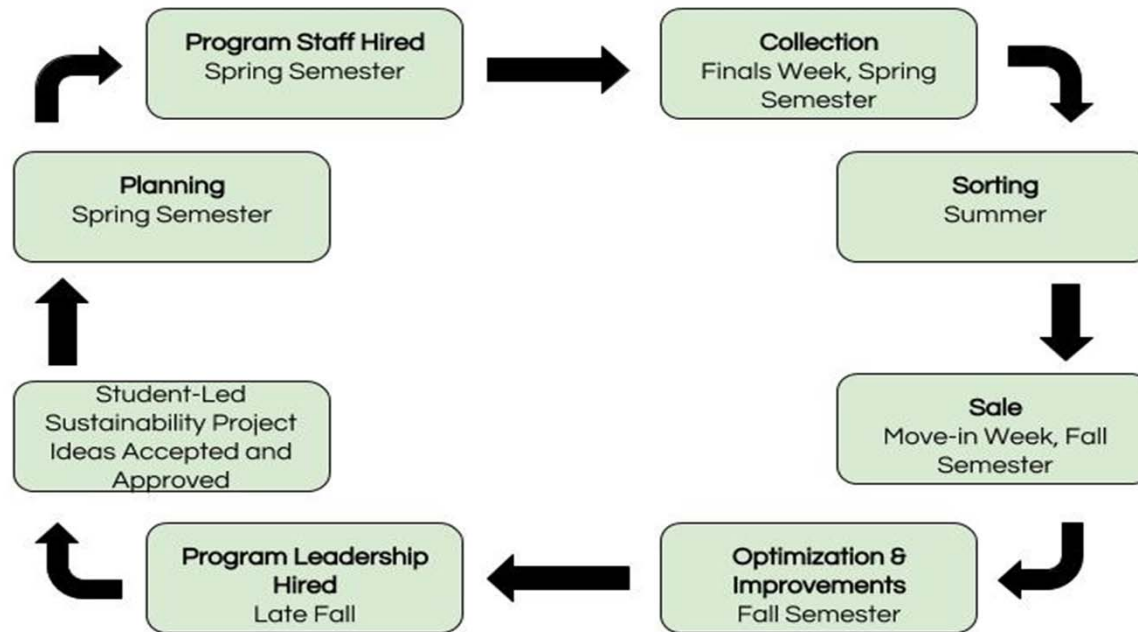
Program Staff Hired
Spring Semester

Collection
Finals Week, Spring Semester

Sorting
Summer

Sale
Move-in Week, Fall Semester

Optimization & Improvements
Fall Semester

Program Leadership Hired
Late Fall

Student-Led Sustainability Project Ideas Accepted and Approved

Planning
Spring Semester